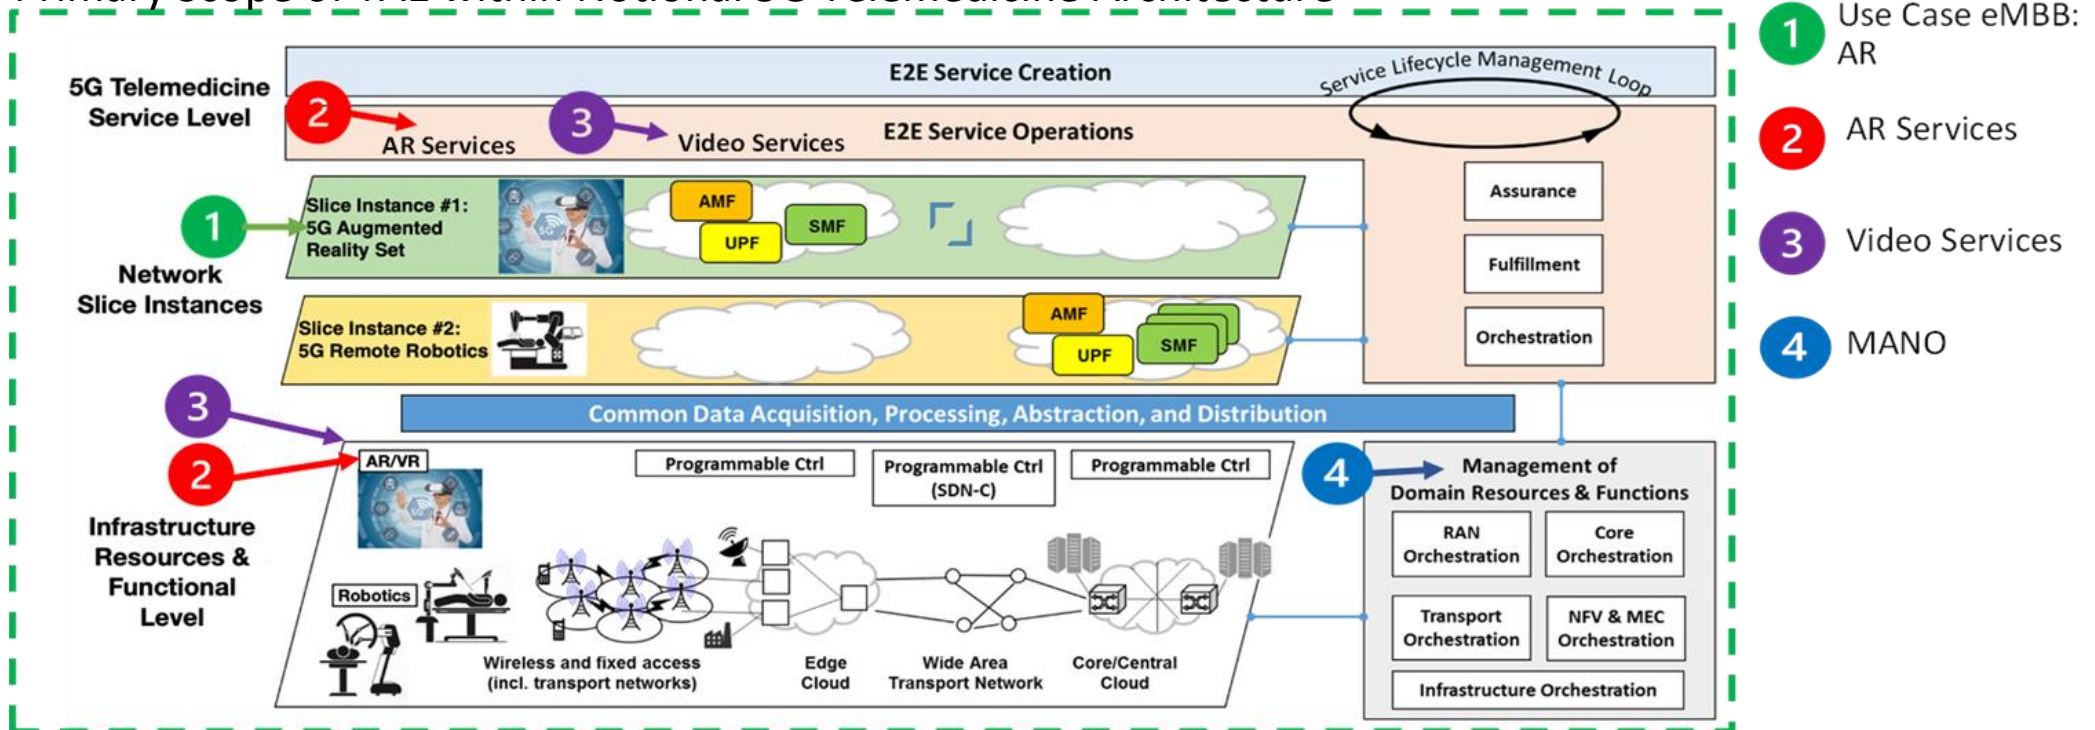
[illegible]

5G Telemedicine Service Level

E2E Service Creation

Service Lifecycle Management Loop

2 AR Services

3 Video Services

E2E Service Operations

Assurance

Fulfillment

Orchestration

1

Network Slice Instances

Slice Instance #1: 5G Augmented Reality Set

AMF

SMF

UPF

Slice Instance #2: 5G Remote Robotics

AMF

UPF

SMF

Common Data Acquisition, Processing, Abstraction, and Distribution

3

2

AR/VR

Programmable Ctrl

Programmable Ctrl (SDN-C)

Programmable Ctrl

4

Management of Domain Resources & Functions

RAN Orchestration

Core Orchestration

Transport Orchestration

NFV & MEC Orchestration

Infrastructure Orchestration

Infrastructure Resources & Functional Level

Robotics

Wireless and fixed access (incl. transport networks)

Edge Cloud

Wide Area Transport Network

Core/Central Cloud

1 Use Case eMBB: AR

2 AR Services

3 Video Services

4 MANO